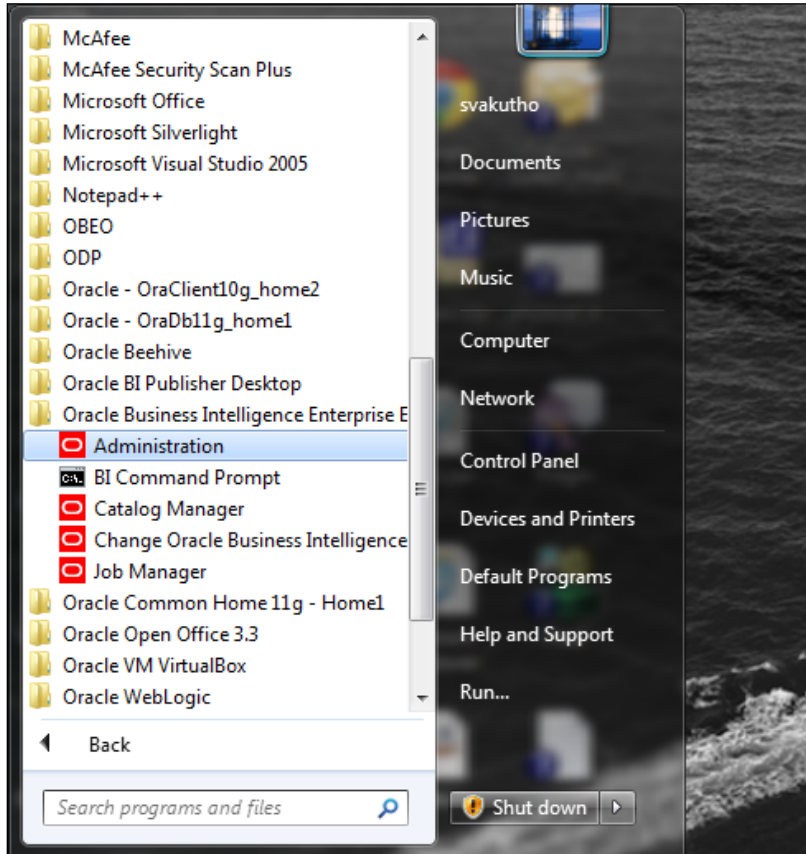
McAfee
McAfee Security Scan Plus
Microsoft Office
Microsoft Silverlight
Microsoft Visual Studio 2005
Notepad++
OBEO
ODP
Oracle - OraClient10g_home2
Oracle - OraDb11g_home1
Oracle Beehive
Oracle BI Publisher Desktop
Oracle Business Intelligence Enterprise E
Administration
BI Command Prompt
Catalog Manager
Change Oracle Business Intelligence
Job Manager
Oracle Common Home 11g - Home1
Oracle Open Office 3.3
Oracle VM VirtualBox
Oracle WebLogic
Back
Search programs and files

svakutho
Documents
Pictures
Music
Computer
Network
Control Panel
Devices and Printers
Default Programs
Help and Support
Run...
Shut down